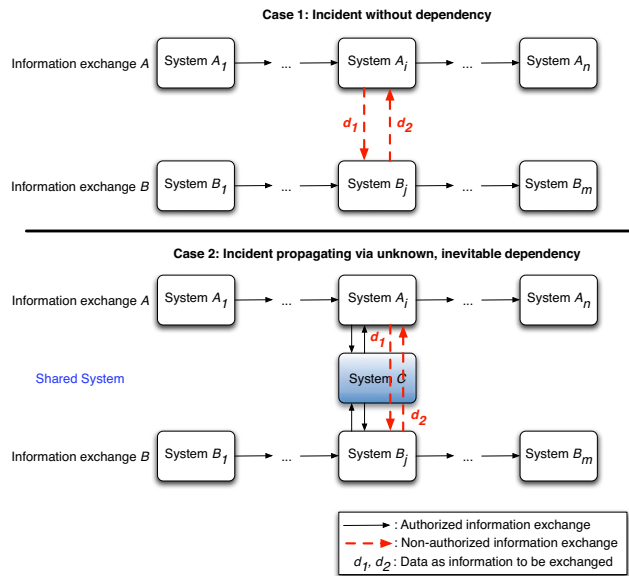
Case 1: Incident without dependency

Information exchange $A$ System $A_1$ ... System $A_i$ ... System $A_n$

$d_1$ $d_2$

Information exchange $B$ System $B_1$ ... System $B_j$ ... System $B_m$

Case 2: Incident propagating via unknown, inevitable dependency

Information exchange $A$ System $A_1$ ... System $A_i$ ... System $A_n$

$d_1$

Shared System System $C$

$d_2$

Information exchange $B$ System $B_1$ ... System $B_j$ ... System $B_m$

: Authorized information exchange
: Non-authorized information exchange
$d_1$, $d_2$ : Data as information to be exchanged